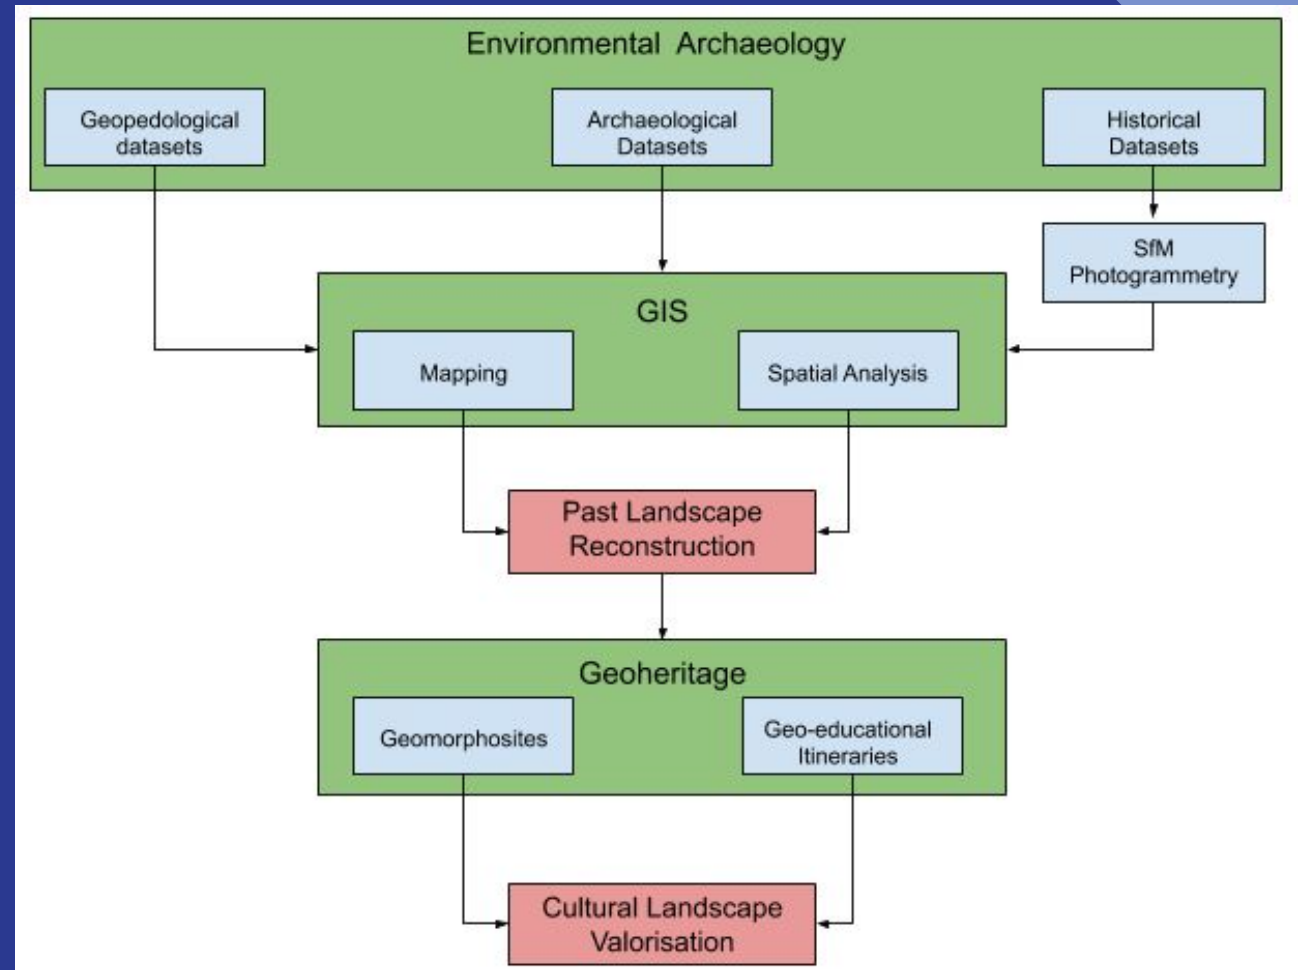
Environmental Archaeology

Geopedological datasets

Archaeological Datasets

Historical Datasets

SfM Photogrammetry

GIS

Mapping

Spatial Analysis

Past Landscape Reconstruction

Geoheritage

Geomorphosites

Geo-educational Itineraries

Cultural Landscape Valorisation